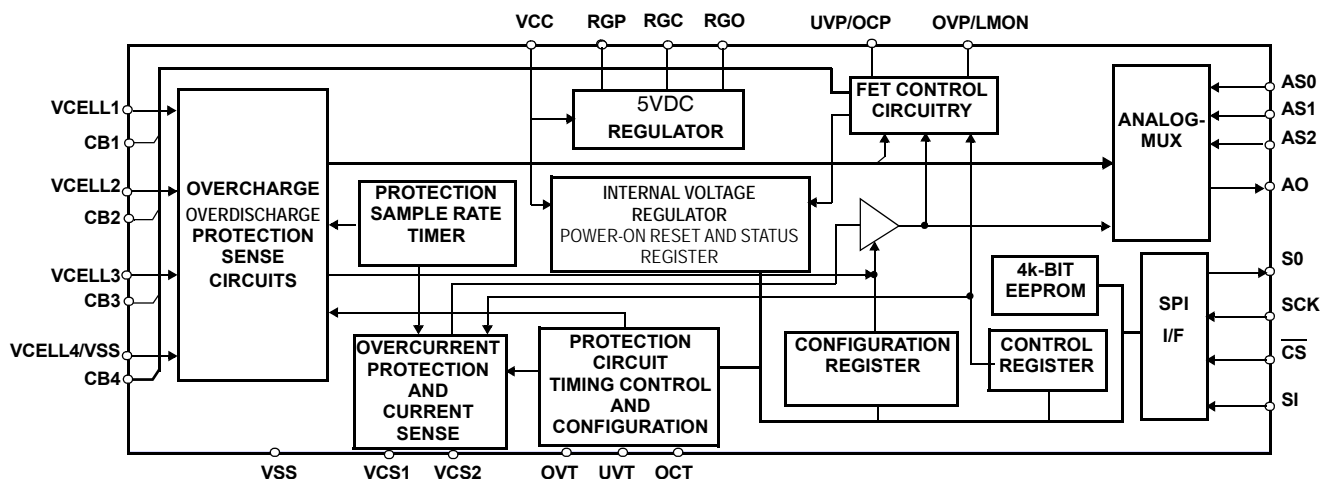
VCC RGP RGC RGO UVP/OCP OVP/LMON

5VDC
REGULATOR

FET CONTROL CIRCUITRY

ANALOG-MUX

AS0
AS1
AS2
AO

VCELL1
CB1
VCELL2
CB2
VCELL3
CB3
VCELL4/VSS
CB4

OVERCHARGE
OVERDISCHARGE
PROTECTION
SENSE
CIRCUITS

PROTECTION
SAMPLE RATE
TIMER

INTERNAL VOLTAGE
REGULATOR
POWER-ON RESET AND STATUS
REGISTER

4k-BIT
EEPROM

SPI
I/F

S0
SCK
$\overline{CS}$
SI

OVERCURRENT
PROTECTION
AND
CURRENT
SENSE

PROTECTION
CIRCUIT
TIMING CONTROL
AND
CONFIGURATION

CONFIGURATION
REGISTER

CONTROL
REGISTER

VSS VCS1 VCS2 OVT UVT OCT